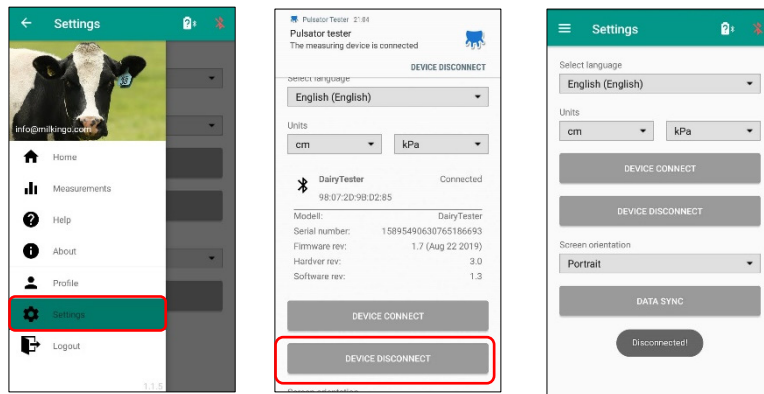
Settings

info@milkingo.com

Home

Measurements

Help

About

Profile

Settings

Logout

1.1.5

Pulsator Tester 21:44

Pulsator tester

The measuring device is connected

DEVICE DISCONNECT

Select language

English (English)

Units

cm

kPa

DairyTester

Connected

98:07:2D:98:D2:85

| | |
|---|---|
| Modell: | DairyTester |
| Serial number: | 15895490630765186693 |
| Firmware rev: | 1.7 (Aug 22 2019) |
| Hardver rev: | 3.0 |
| Software rev: | 1.3 |

DEVICE CONNECT

DEVICE DISCONNECT

Settings

Select language

English (English)

Units

cm

kPa

DEVICE CONNECT

DEVICE DISCONNECT

Screen orientation

Portrait

DATA SYNC

Disconnected!